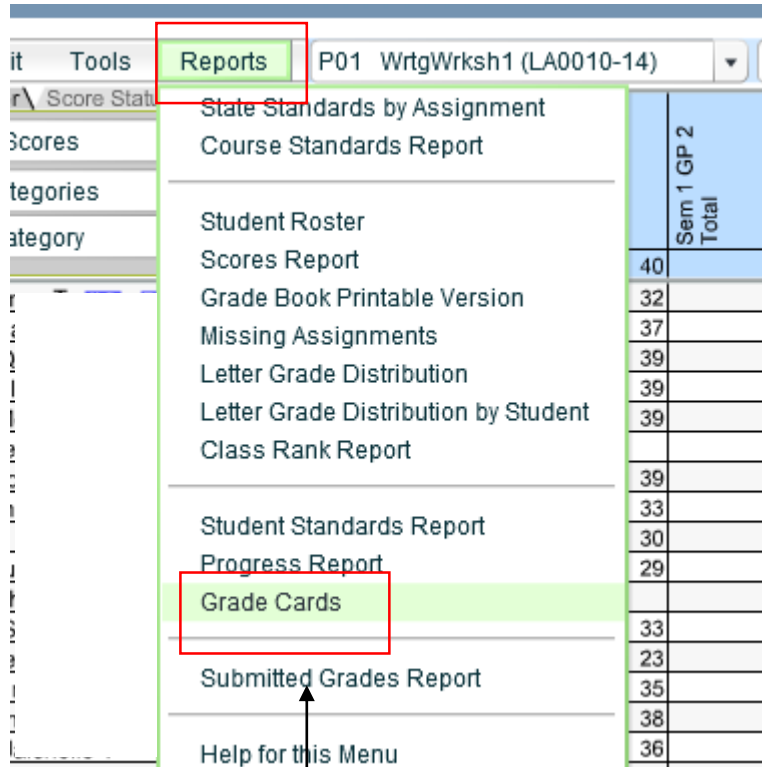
it Tools Reports P01 WrtgWrksh1 (LA0010-14)

r\ Score Statu

Scores

tegories

ategory

State Standards by Assignment
Course Standards Report

Student Roster
Scores Report
Grade Book Printable Version
Missing Assignments
Letter Grade Distribution
Letter Grade Distribution by Student
Class Rank Report

Student Standards Report
Progress Report
Grade Cards

Submitted Grades Report

Help for this Menu

Sem 1 GP 2 Total

40
32
37
39
39
39

39
33
30
29

33
23
35
38
36